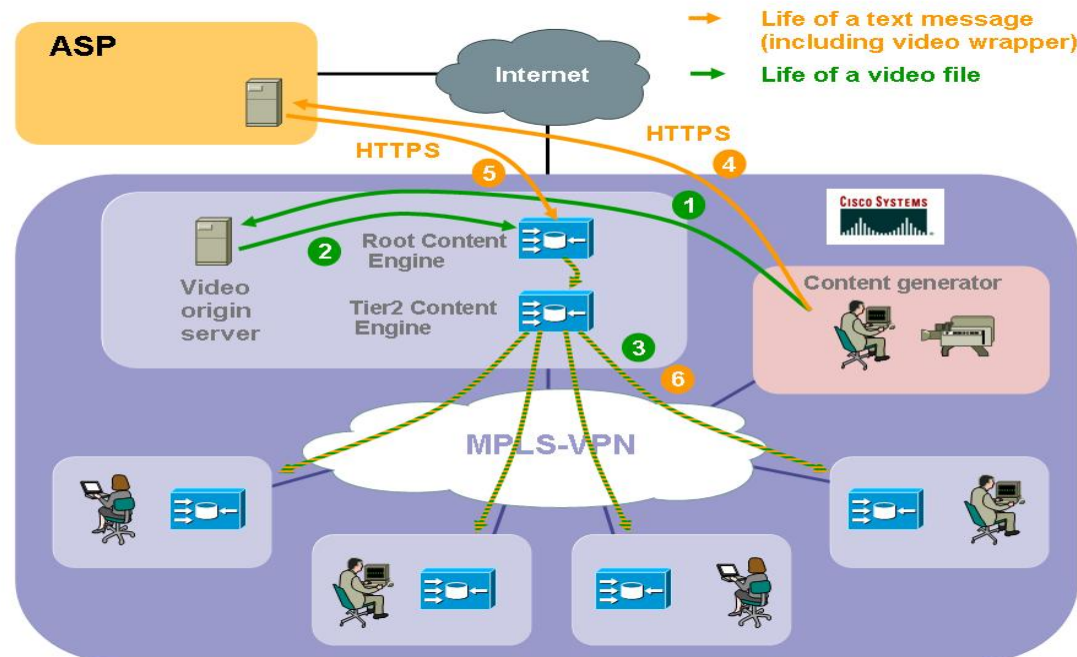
Life of a text message (including video wrapper)

Life of a video file

ASP

Internet

HTTPS

HTTPS

5

4

1

Cisco Systems

2

Root Content Engine

Video origin server

Tier2 Content Engine

3

6

Content generator

MPLS-VPN